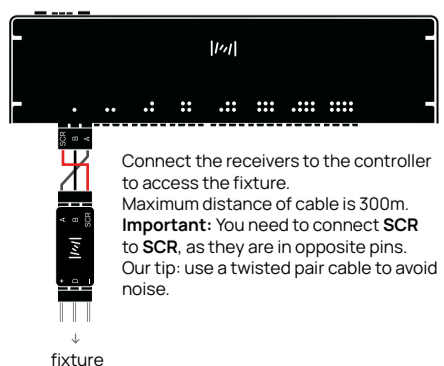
|⁄⁄|

SCR B A

A B SCR

|⁄⁄|

+ D −

fixture

Connect the receivers to the controller to access the fixture.
Maximum distance of cable is 300m.
**Important:** You need to connect **SCR** to **SCR**, as they are in opposite pins.
Our tip: use a twisted pair cable to avoid noise.